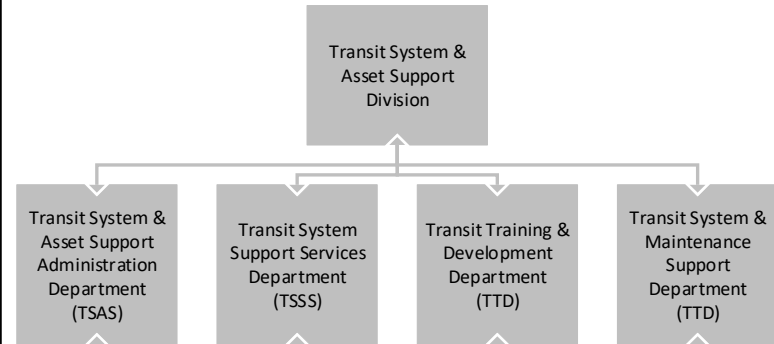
Transit System & Asset Support Division

Transit System & Asset Support Administration Department (TSAS)

Transit System Support Services Department (TSSS)

Transit Training & Development Department (TTD)

Transit System & Maintenance Support Department (TTD)